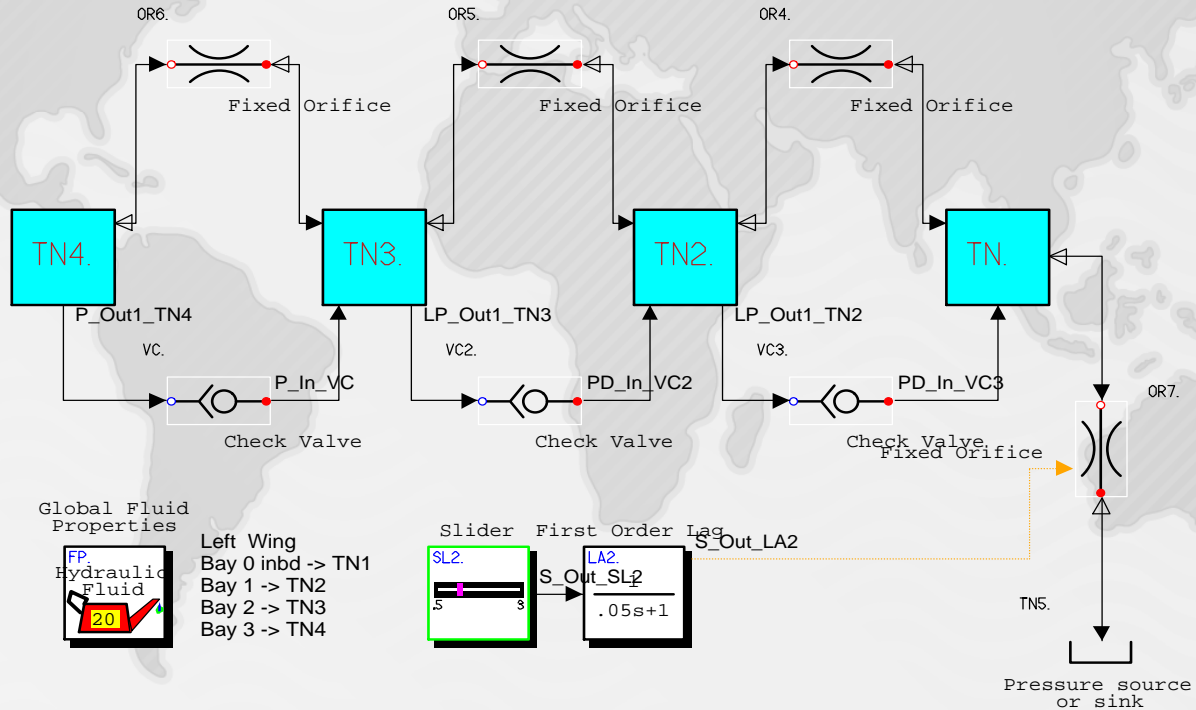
OR6.

Fixed Orifice

OR5.

Fixed Orifice

OR4.

Fixed Orifice

TN4.

TN3.

TN2.

TN.

P_Out1_TN4

LP_Out1_TN3

LP_Out1_TN2

VC.

P_In_VC

Check Valve

VC2.

PD_In_VC2

Check Valve

VC3.

PD_In_VC3

Check Valve

OR7.

Fixed Orifice

Global Fluid Properties

FP.
Hydraulic Fluid
20

Left Wing
Bay 0 inbd -> TN1
Bay 1 -> TN2
Bay 2 -> TN3
Bay 3 -> TN4

Slider

SL2.
.5 3

S_Out_SL2

First Order Lag

LA2.
$\frac{1}{.05s+1}$

S_Out_LA2

TN5.

Pressure source or sink